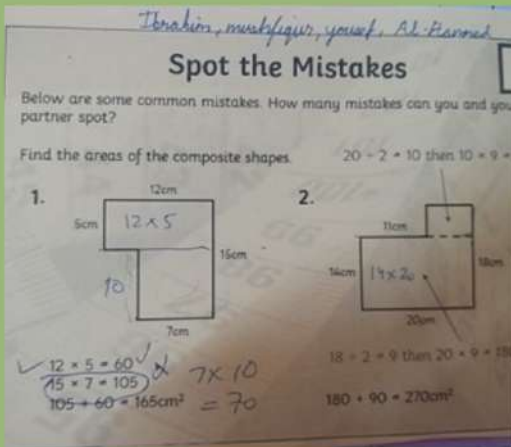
Ibrahim, mustafigur, yousef, Al-Hammed

Spot the Mistakes

Below are some common mistakes. How many mistakes can you and your partner spot?

Find the areas of the composite shapes.

20 - 2 = 10 then 10 × 9 = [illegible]

1.

12cm

5cm

12 × 5

15cm

10

7cm

12 × 5 = 60 ✓
15 × 7 = 105 ✗
105 + 60 = 165cm²

7 × 10
= 70

2.

11cm

14cm

18cm

14 × 20

20cm

18 ÷ 2 = 9 then 20 × 9 = 180

180 + 90 = 270cm²